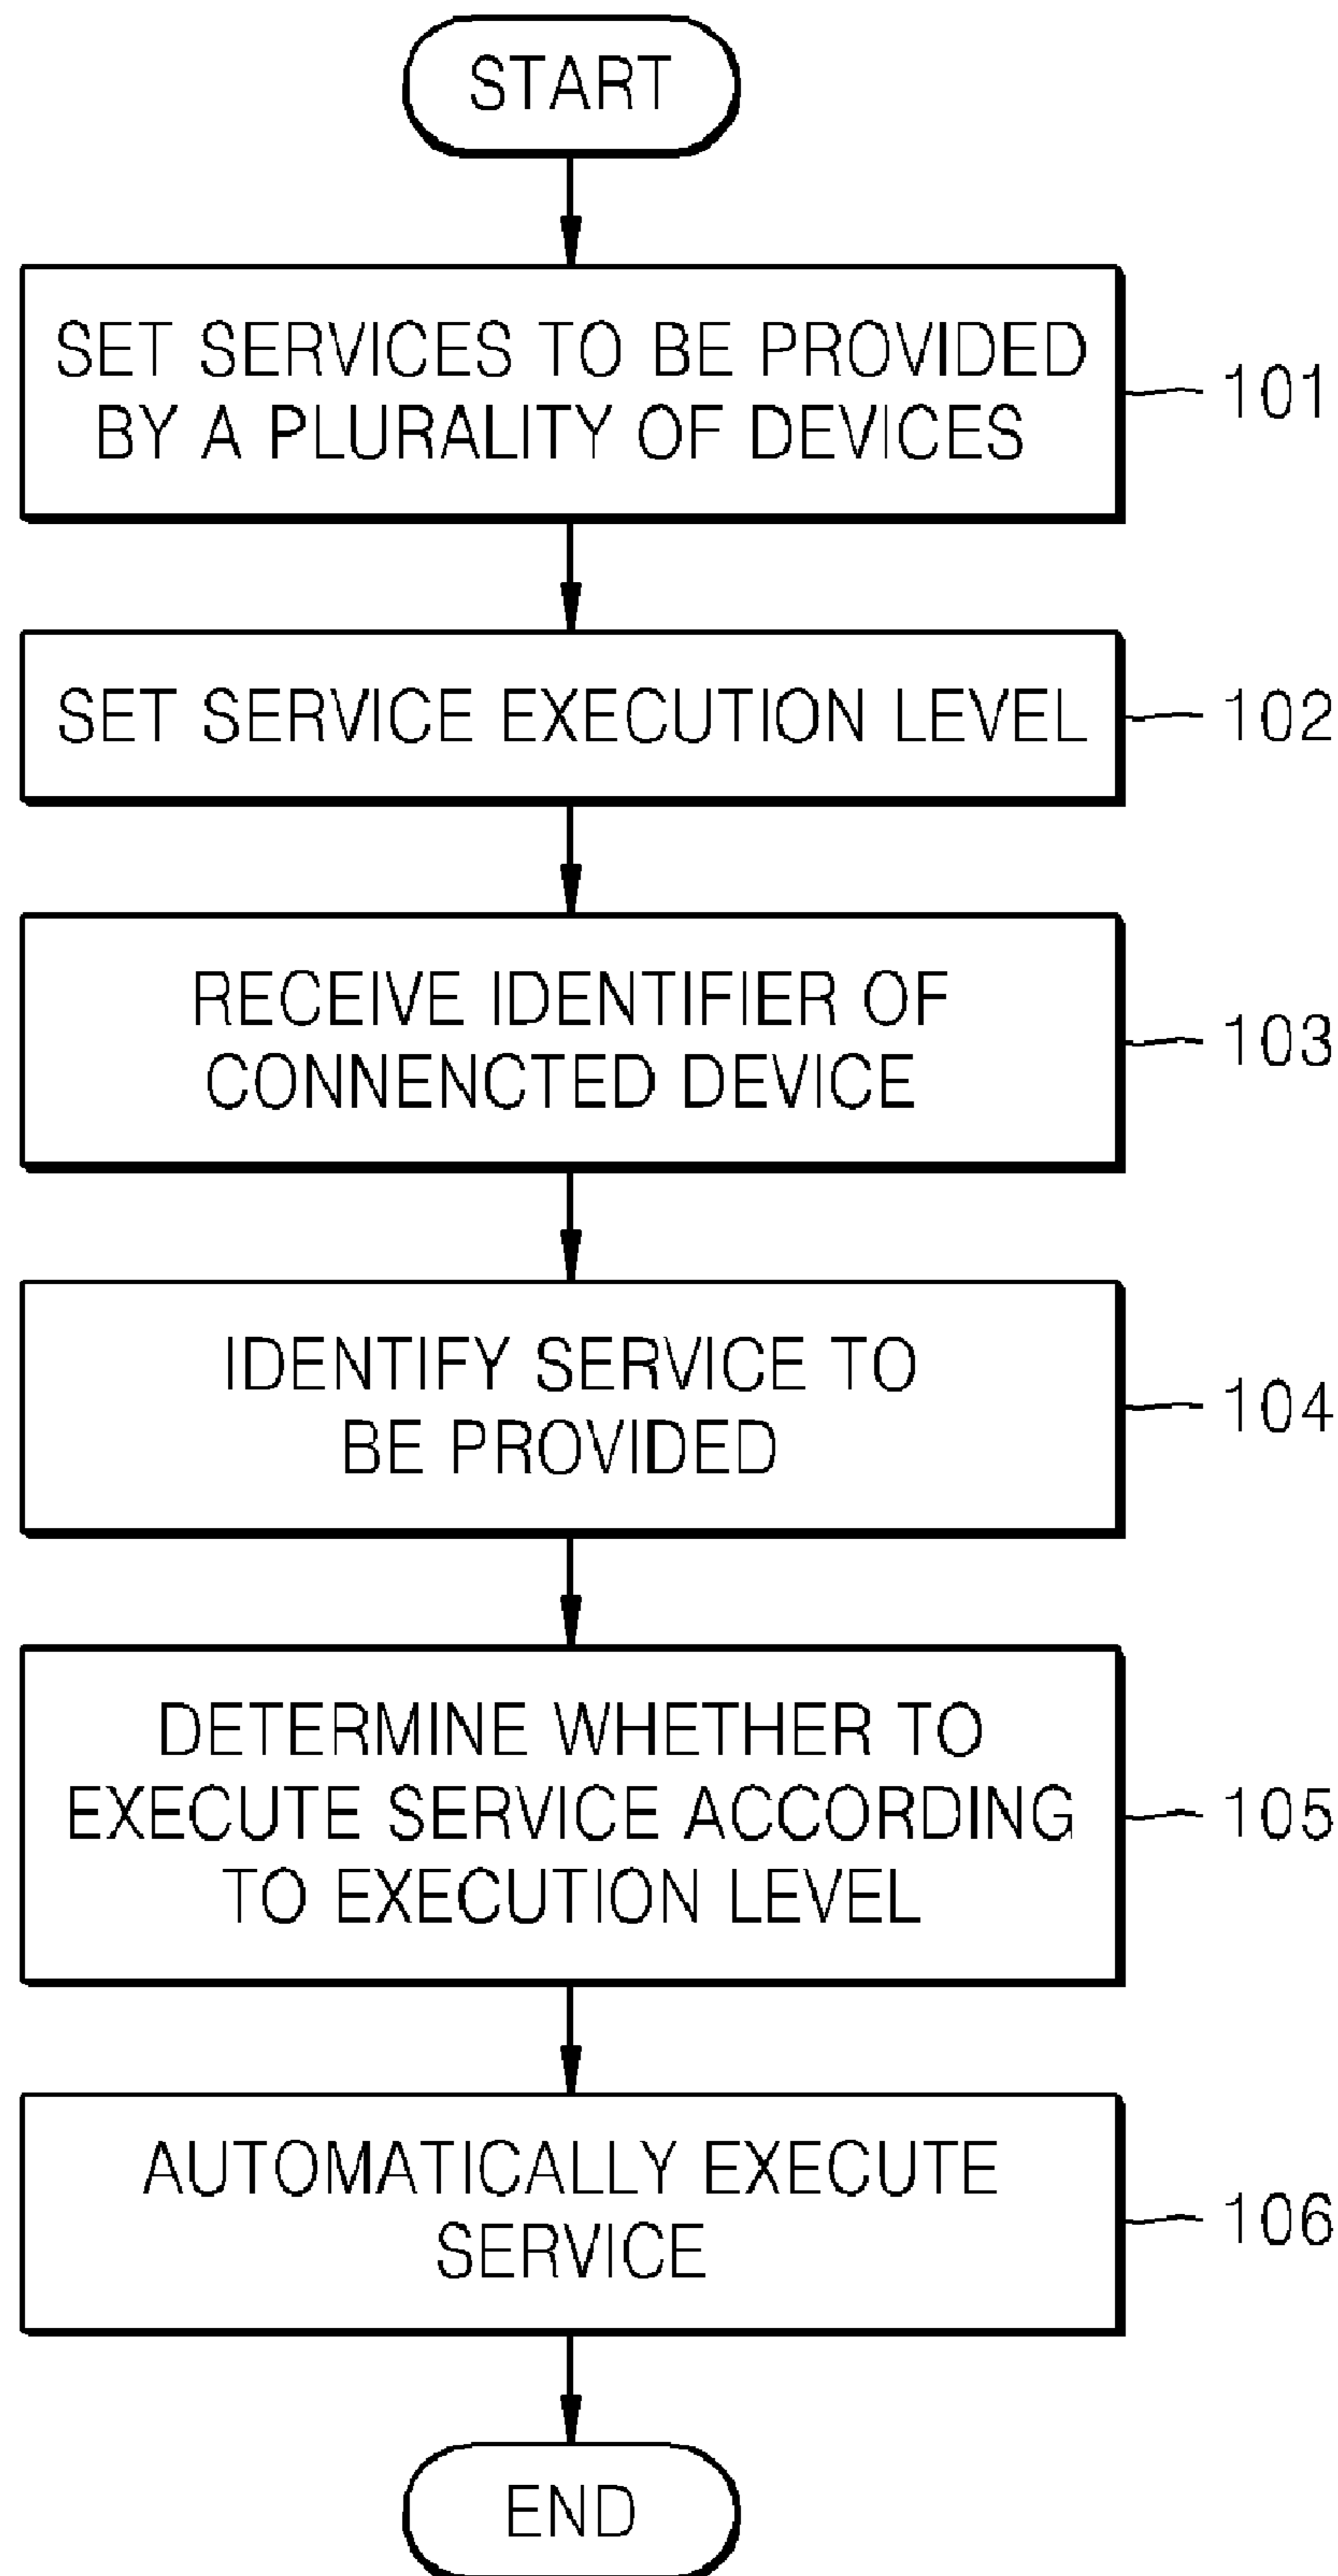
START

SET SERVICES TO BE PROVIDED BY A PLURALITY OF DEVICES

101

SET SERVICE EXECUTION LEVEL

102

RECEIVE IDENTIFIER OF CONNENCTED DEVICE

103

IDENTIFY SERVICE TO BE PROVIDED

104

DETERMINE WHETHER TO EXECUTE SERVICE ACCORDING TO EXECUTION LEVEL

105

AUTOMATICALLY EXECUTE SERVICE

106

END